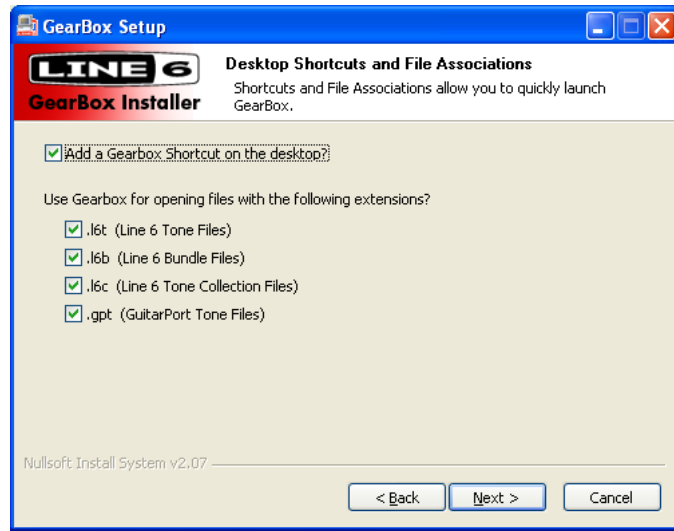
GearBox Setup

LINE 6
GearBox Installer

Desktop Shortcuts and File Associations
Shortcuts and File Associations allow you to quickly launch GearBox.

☑ Add a Gearbox Shortcut on the desktop?

Use Gearbox for opening files with the following extensions?

☑ .l6t (Line 6 Tone Files)
☑ .l6b (Line 6 Bundle Files)
☑ .l6c (Line 6 Tone Collection Files)
☑ .gpt (GuitarPort Tone Files)

Nullsoft Install System v2.07

< Back | Next > | Cancel